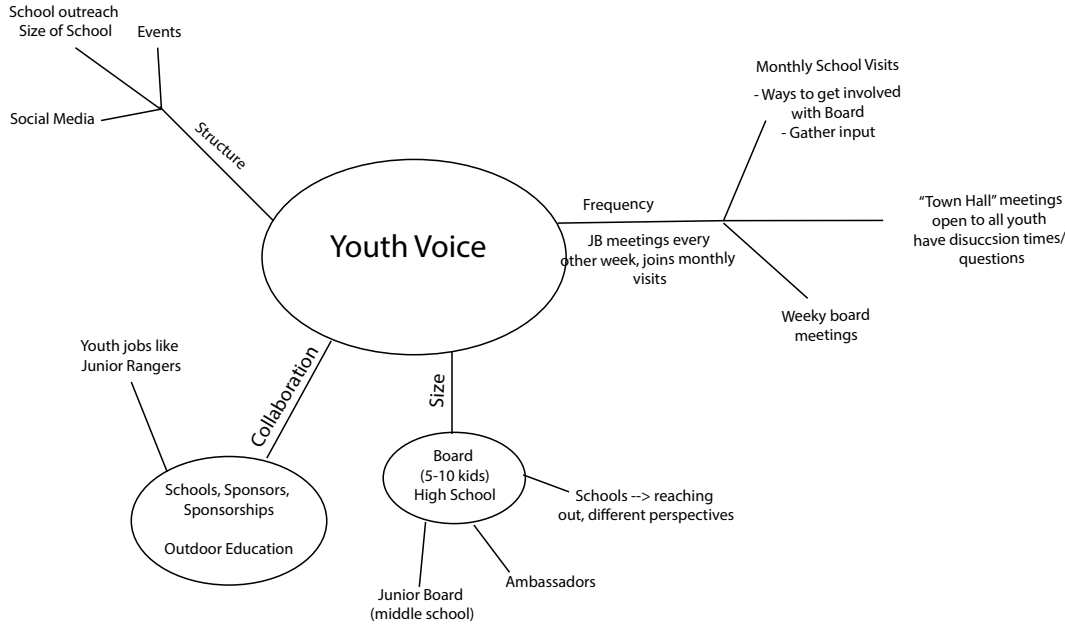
School outreach
Size of School

Events

Social Media

Structure

Youth Voice

Monthly School Visits
- Ways to get involved with Board
- Gather input

Frequency

JB meetings every other week, joins monthly visits

"Town Hall" meetings open to all youth have disuccsion times/ questions

Weeky board meetings

Youth jobs like Junior Rangers

Collaboration

Size

Schools, Sponsors, Sponsorships

Outdoor Education

Board
(5-10 kids)
High School

Schools --> reaching out, different perspectives

Junior Board
(middle school)

Ambassadors